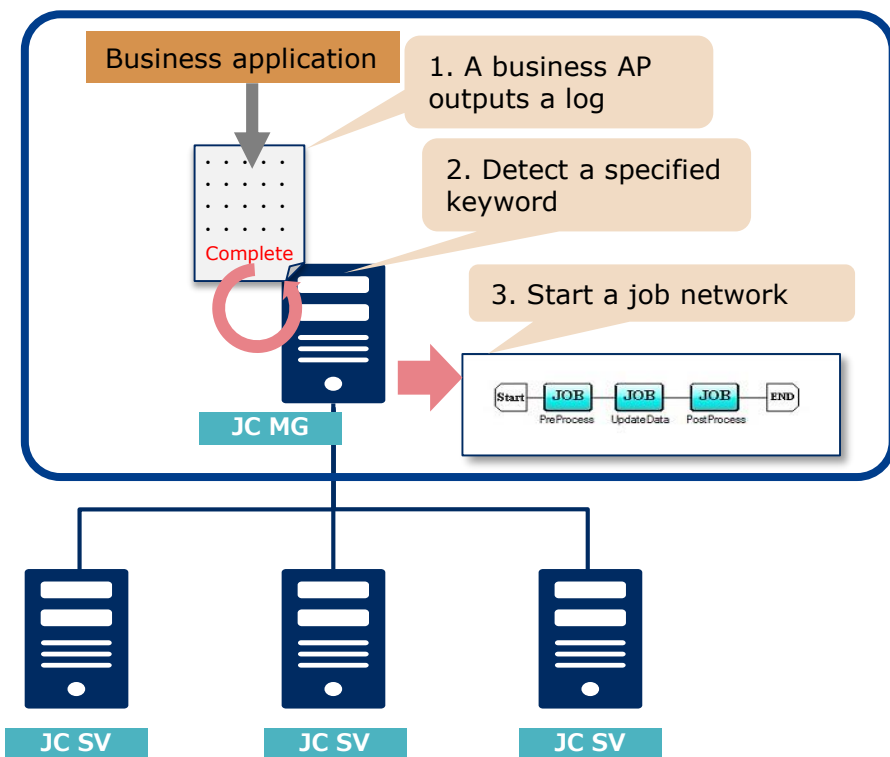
Business application

1. A business AP outputs a log

Complete

2. Detect a specified keyword

3. Start a job network

Start

JOB
PreProcess

JOB
UpdateData

JOB
PostProcess

END

JC MG

JC SV

JC SV

JC SV